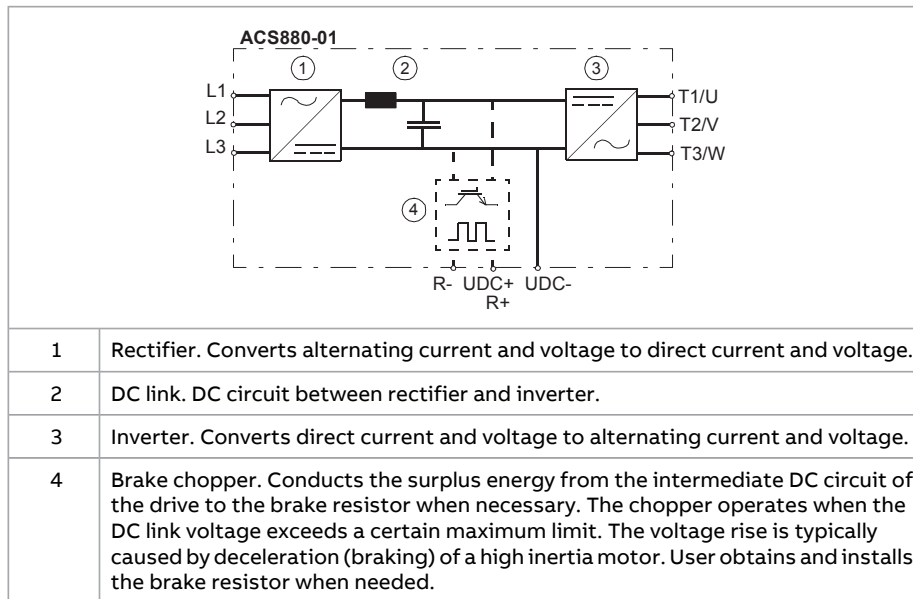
ACS880-01

1 2 3

L1
L2
L3

T1/U
T2/V
T3/W

4

R- UDC+ UDC-
R+

| | |
|---|---|
| 1 | Rectifier. Converts alternating current and voltage to direct current and voltage. |
| 2 | DC link. DC circuit between rectifier and inverter. |
| 3 | Inverter. Converts direct current and voltage to alternating current and voltage. |
| 4 | Brake chopper. Conducts the surplus energy from the intermediate DC circuit of the drive to the brake resistor when necessary. The chopper operates when the DC link voltage exceeds a certain maximum limit. The voltage rise is typically caused by deceleration (braking) of a high inertia motor. User obtains and installs the brake resistor when needed. |